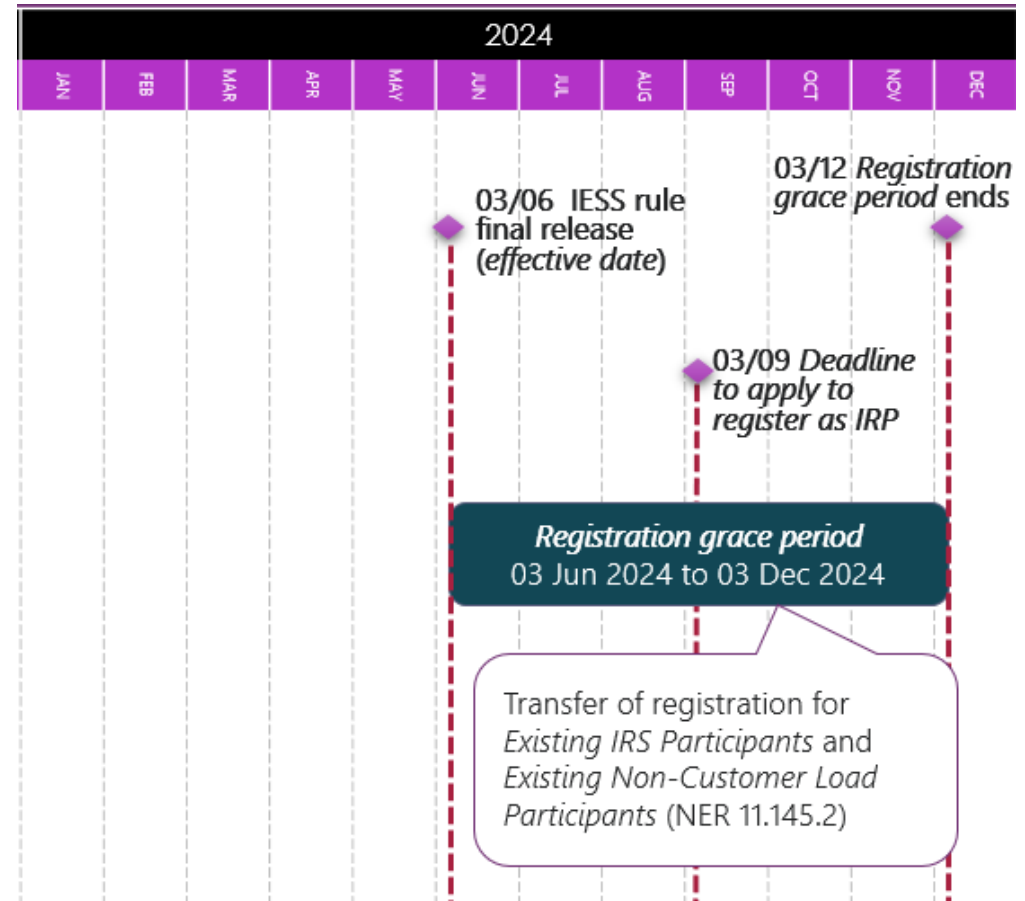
2024

JAN FEB MAR APR MAY JUN JUL AUG SEP OCT NOV DEC

03/12 *Registration grace period* ends

03/06 IESS rule final release (*effective date*)

03/09 *Deadline to apply to register as IRP*

*Registration grace period*
03 Jun 2024 to 03 Dec 2024

Transfer of registration for *Existing IRS Participants* and *Existing Non-Customer Load Participants* (NER 11.145.2)